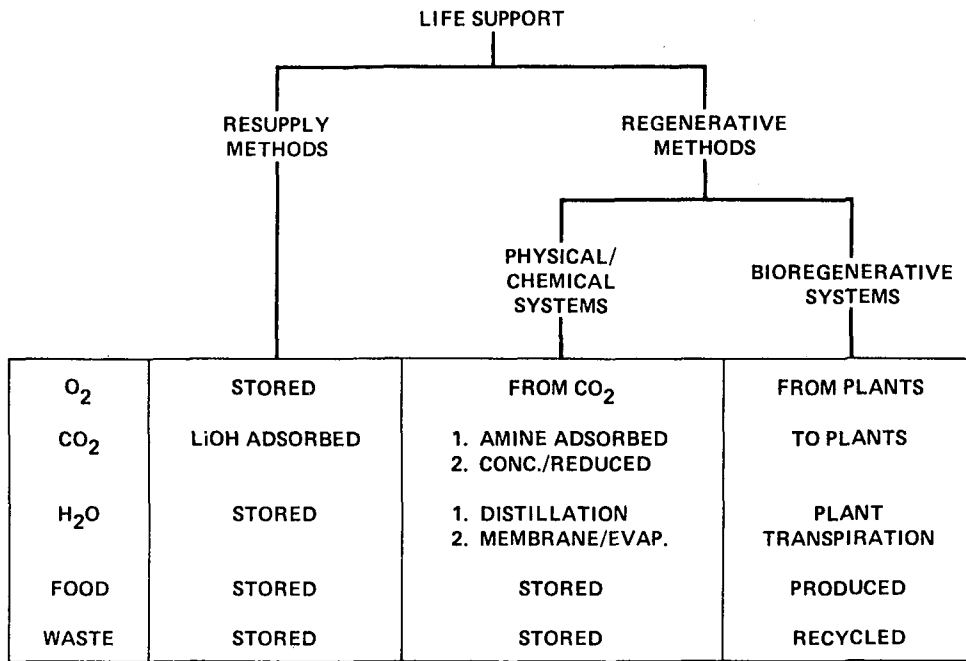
LIFE SUPPORT

RESUPPLY METHODS

REGENERATIVE METHODS

PHYSICAL/ CHEMICAL SYSTEMS

BIOREGENERATIVE SYSTEMS

| | | | |
|---|---|---|---|
| $O_2$ | STORED | FROM $CO_2$ | FROM PLANTS |
| $CO_2$ | LiOH ADSORBED | 1. AMINE ADSORBED 2. CONC./REDUCED | TO PLANTS |
| $H_2O$ | STORED | 1. DISTILLATION 2. MEMBRANE/EVAP. | PLANT TRANSPIRATION |
| FOOD | STORED | STORED | PRODUCED |
| WASTE | STORED | STORED | RECYCLED |